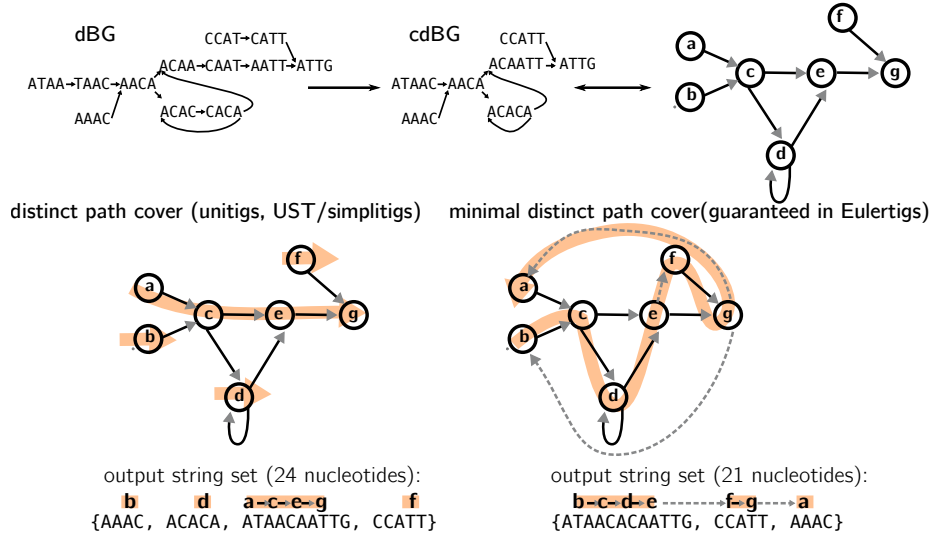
dBG

CCAT→CATT

ATAA→TAAC→AACA

ACAA→CAAT→AATT→ATTG

AAAC

ACAC→CACA

cdBG

CCATT

ATAAC→AACA

ACAATT→ATTG

AAAC

ACACA

f

a

c

e

g

b

d

distinct path cover (unitigs, UST/simplitigs)

minimal distinct path cover(guaranteed in Eulertigs)

f

a

c

e

g

b

d

f

a

c

e

g

b

d

output string set (24 nucleotides):

b d a–c–e–g f

{AAAC, ACACA, ATAACAATTG, CCATT}

output string set (21 nucleotides):

b–c–d–e f–g a

{ATAACACAATTG, CCATT, AAAC}